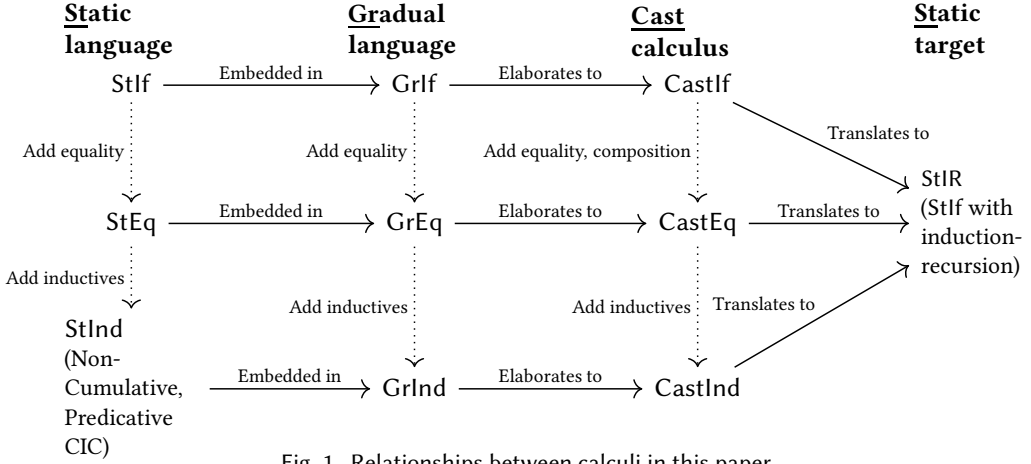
Static language

Gradual language

Cast calculus

Static target

StIf

Embedded in

GrIf

Elaborates to

CastIf

Translates to

Add equality

Add equality

Add equality, composition

StIR (StIf with induction-recursion)

StEq

Embedded in

GrEq

Elaborates to

CastEq

Translates to

Add inductives

Add inductives

Add inductives

Translates to

StInd (Non-Cumulative, Predicative CIC)

Embedded in

GrInd

Elaborates to

CastInd

Fig. 1. Relationships between calculi in this paper